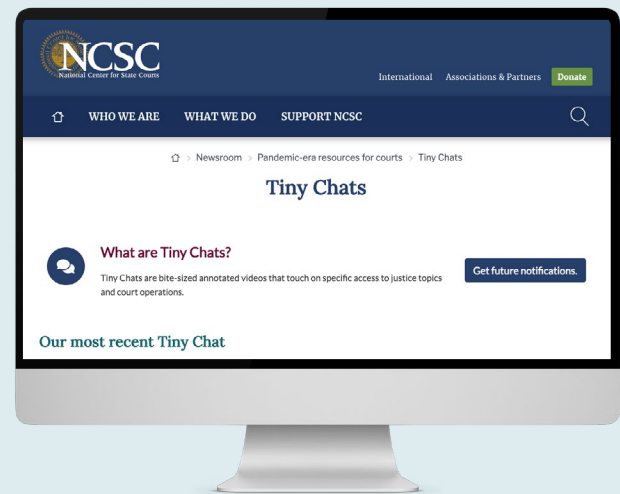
NCSC
National Center for State Courts

International Associations & Partners Donate

WHO WE ARE WHAT WE DO SUPPORT NCSC

> Newsroom > Pandemic-era resources for courts > Tiny Chats

Tiny Chats

What are Tiny Chats?

Tiny Chats are bite-sized annotated videos that touch on specific access to justice topics and court operations.

Get future notifications.

Our most recent Tiny Chat